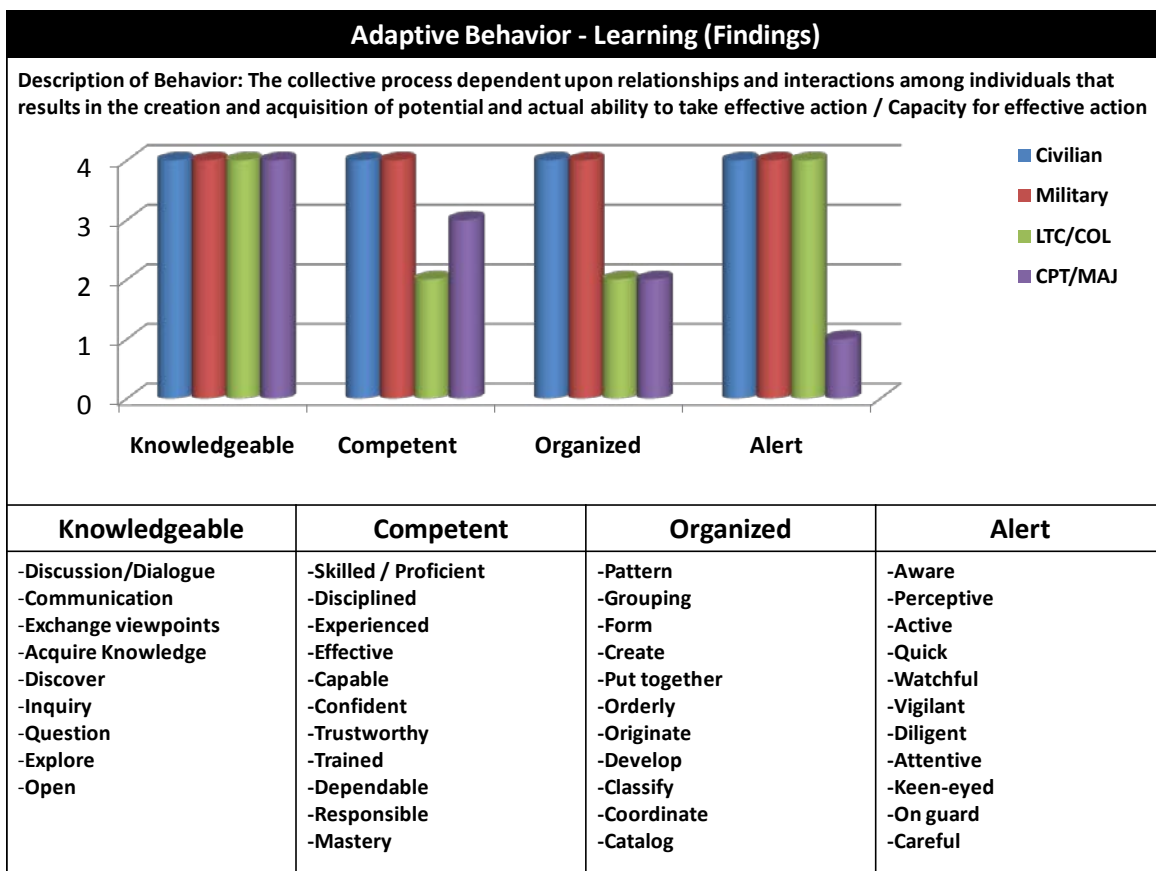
Adaptive Behavior - Learning (Findings)

Description of Behavior: The collective process dependent upon relationships and interactions among individuals that results in the creation and acquisition of potential and actual ability to take effective action / Capacity for effective action

4
3
2
1
0

Civilian
Military
LTC/COL
CPT/MAJ

Knowledgeable Competent Organized Alert

| Knowledgeable | Competent | Organized | Alert |
|---|---|---|---|
| -Discussion/Dialogue<br>-Communication<br>-Exchange viewpoints<br>-Acquire Knowledge<br>-Discover<br>-Inquiry<br>-Question<br>-Explore<br>-Open | -Skilled / Proficient<br>-Disciplined<br>-Experienced<br>-Effective<br>-Capable<br>-Confident<br>-Trustworthy<br>-Trained<br>-Dependable<br>-Responsible<br>-Mastery | -Pattern<br>-Grouping<br>-Form<br>-Create<br>-Put together<br>-Orderly<br>-Originate<br>-Develop<br>-Classify<br>-Coordinate<br>-Catalog | -Aware<br>-Perceptive<br>-Active<br>-Quick<br>-Watchful<br>-Vigilant<br>-Diligent<br>-Attentive<br>-Keen-eyed<br>-On guard<br>-Careful |